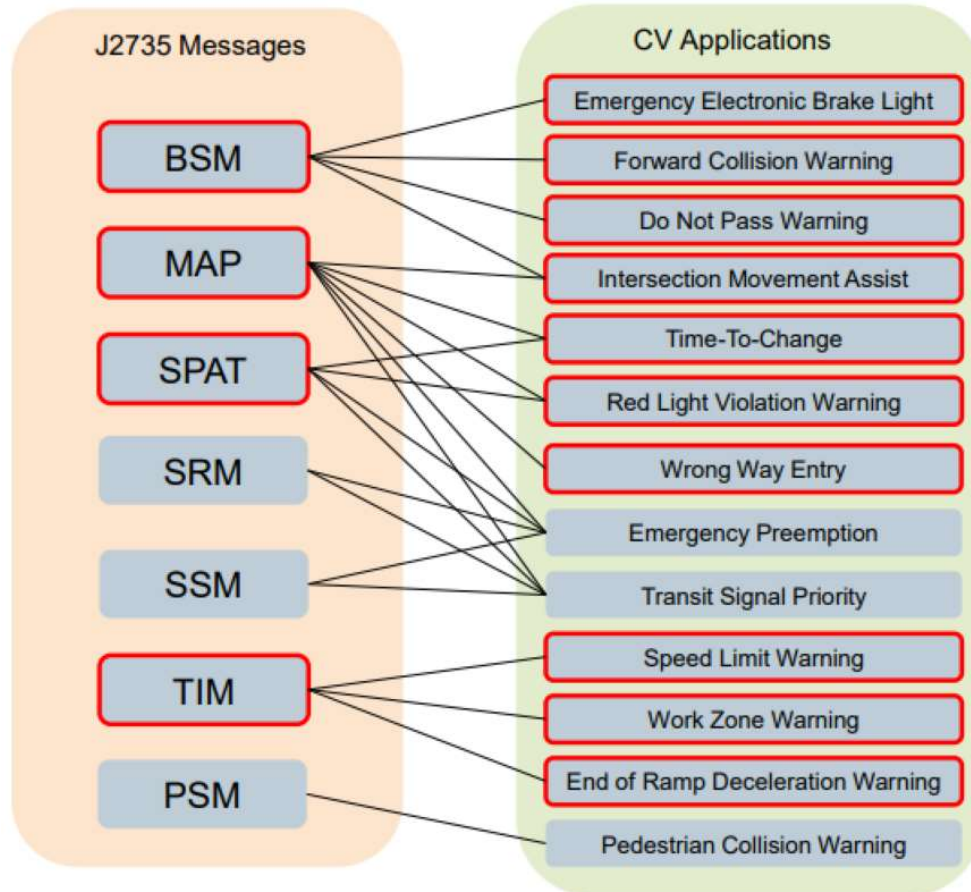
J2735 Messages

BSM

MAP

SPAT

SRM

SSM

TIM

PSM

CV Applications

Emergency Electronic Brake Light

Forward Collision Warning

Do Not Pass Warning

Intersection Movement Assist

Time-To-Change

Red Light Violation Warning

Wrong Way Entry

Emergency Preemption

Transit Signal Priority

Speed Limit Warning

Work Zone Warning

End of Ramp Deceleration Warning

Pedestrian Collision Warning